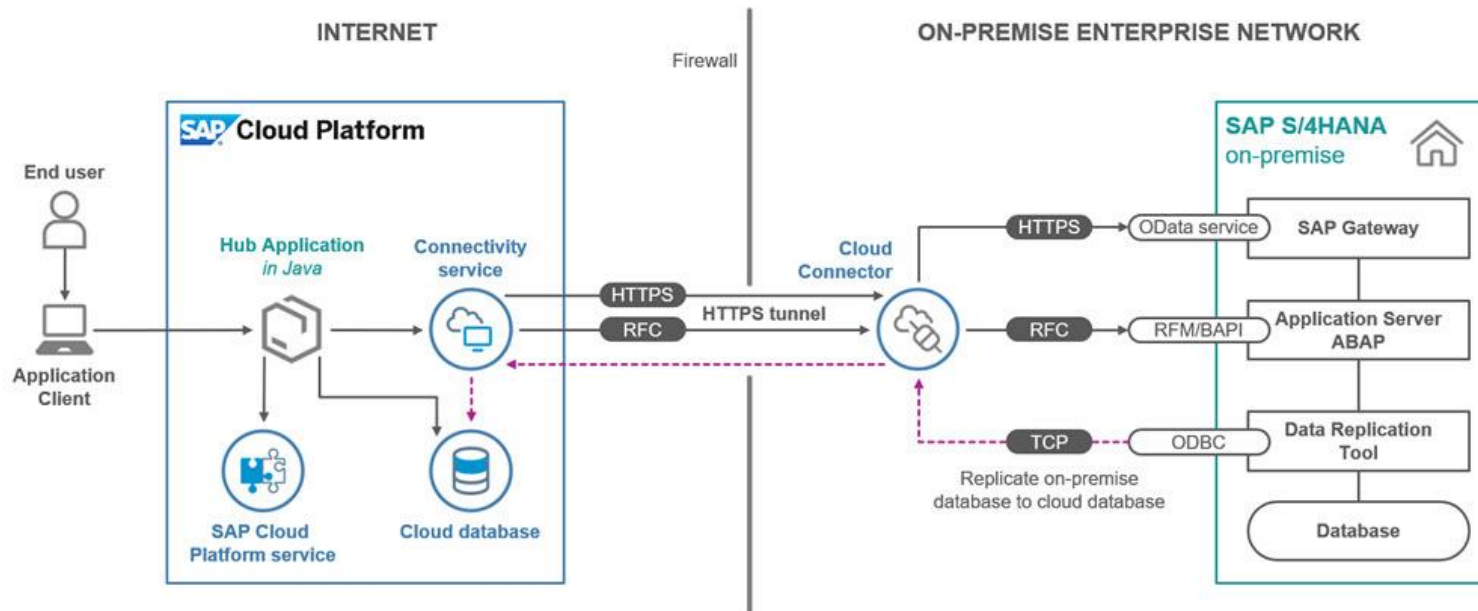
INTERNET

Firewall

ON-PREMISE ENTERPRISE NETWORK

SAP Cloud Platform

End user

Application Client

Hub Application
in Java

Connectivity service

SAP Cloud Platform service

Cloud database

HTTPS

RFC

HTTPS tunnel

Cloud Connector

SAP S/4HANA
on-premise

HTTPS

OData service

SAP Gateway

RFC

RFM/BAPI

Application Server ABAP

TCP

ODBC

Data Replication Tool

Replicate on-premise database to cloud database

Database